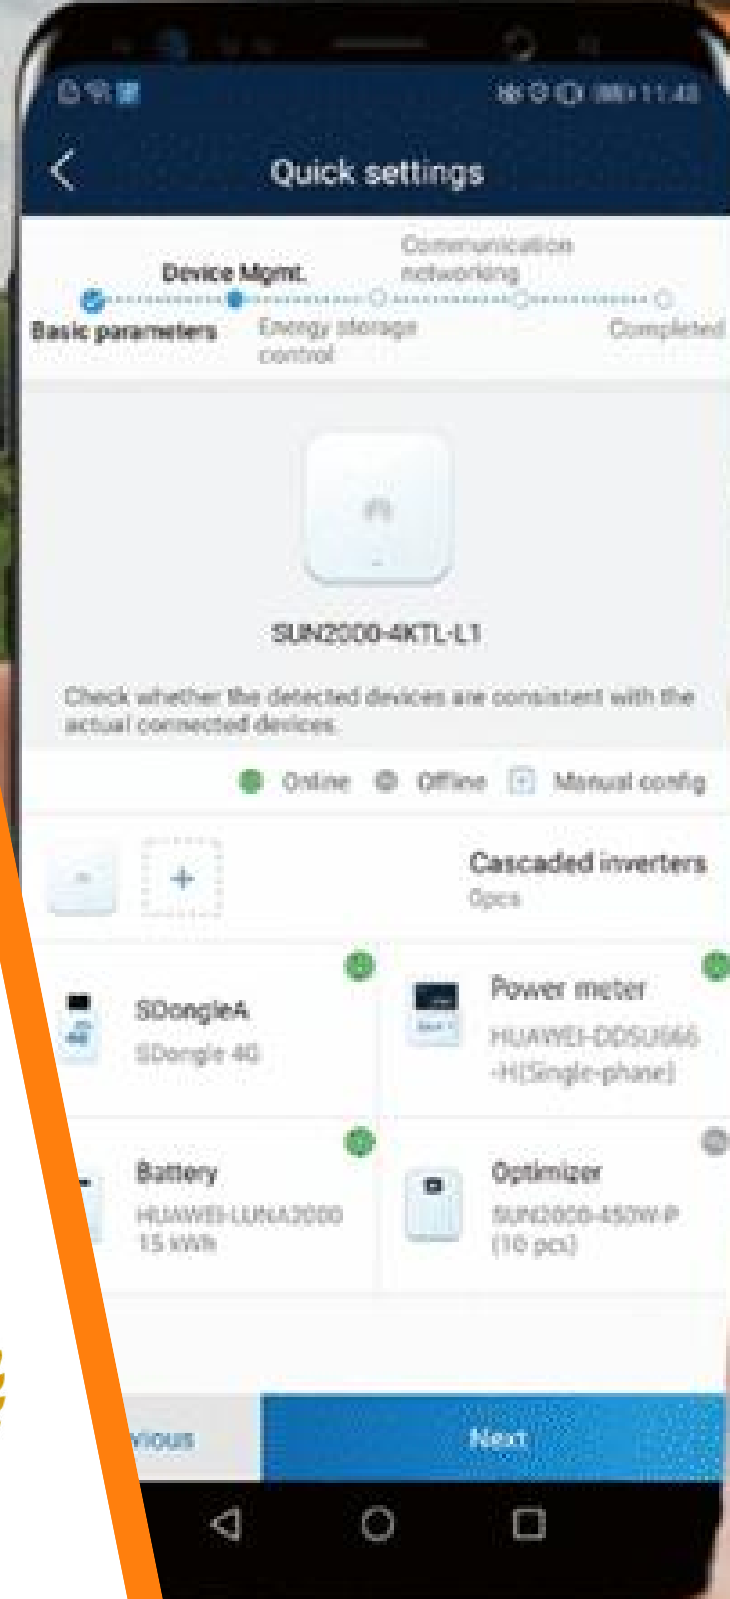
11:48

Quick settings

Device Mgmt.
Communication networking
Basic parameters
Energy storage control
Completed

SUN2000-4KTL-L1

Check whether the detected devices are consistent with the actual connected devices.

Online
Offline
Manual config

+
Cascaded inverters
0pcs

SDongleA
SDongle 4G

Power meter
HUAWEI-DDSU666-H(Single-phase)

Battery
HUAWEI-LUNA2000 15 kWh

Optimizer
SUN2000-450W-P (10 pcs)

vious
Next